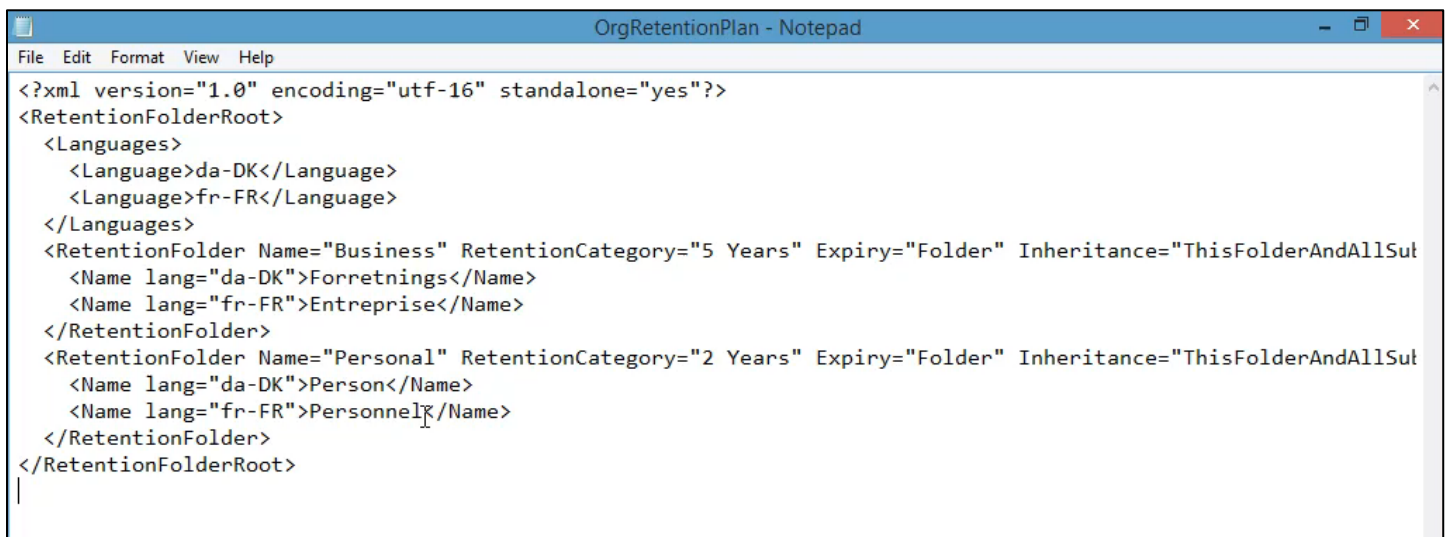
OrgRetentionPlan - Notepad

File Edit Format View Help

<?xml version="1.0" encoding="utf-16" standalone="yes"?>
<RetentionFolderRoot>
  <Languages>
    <Language>da-DK</Language>
    <Language>fr-FR</Language>
  </Languages>
  <RetentionFolder Name="Business" RetentionCategory="5 Years" Expiry="Folder" Inheritance="ThisFolderAndAllSul
    <Name lang="da-DK">Forretnings</Name>
    <Name lang="fr-FR">Entreprise</Name>
  </RetentionFolder>
  <RetentionFolder Name="Personal" RetentionCategory="2 Years" Expiry="Folder" Inheritance="ThisFolderAndAllSul
    <Name lang="da-DK">Person</Name>
    <Name lang="fr-FR">Personnel</Name>
  </RetentionFolder>
</RetentionFolderRoot>